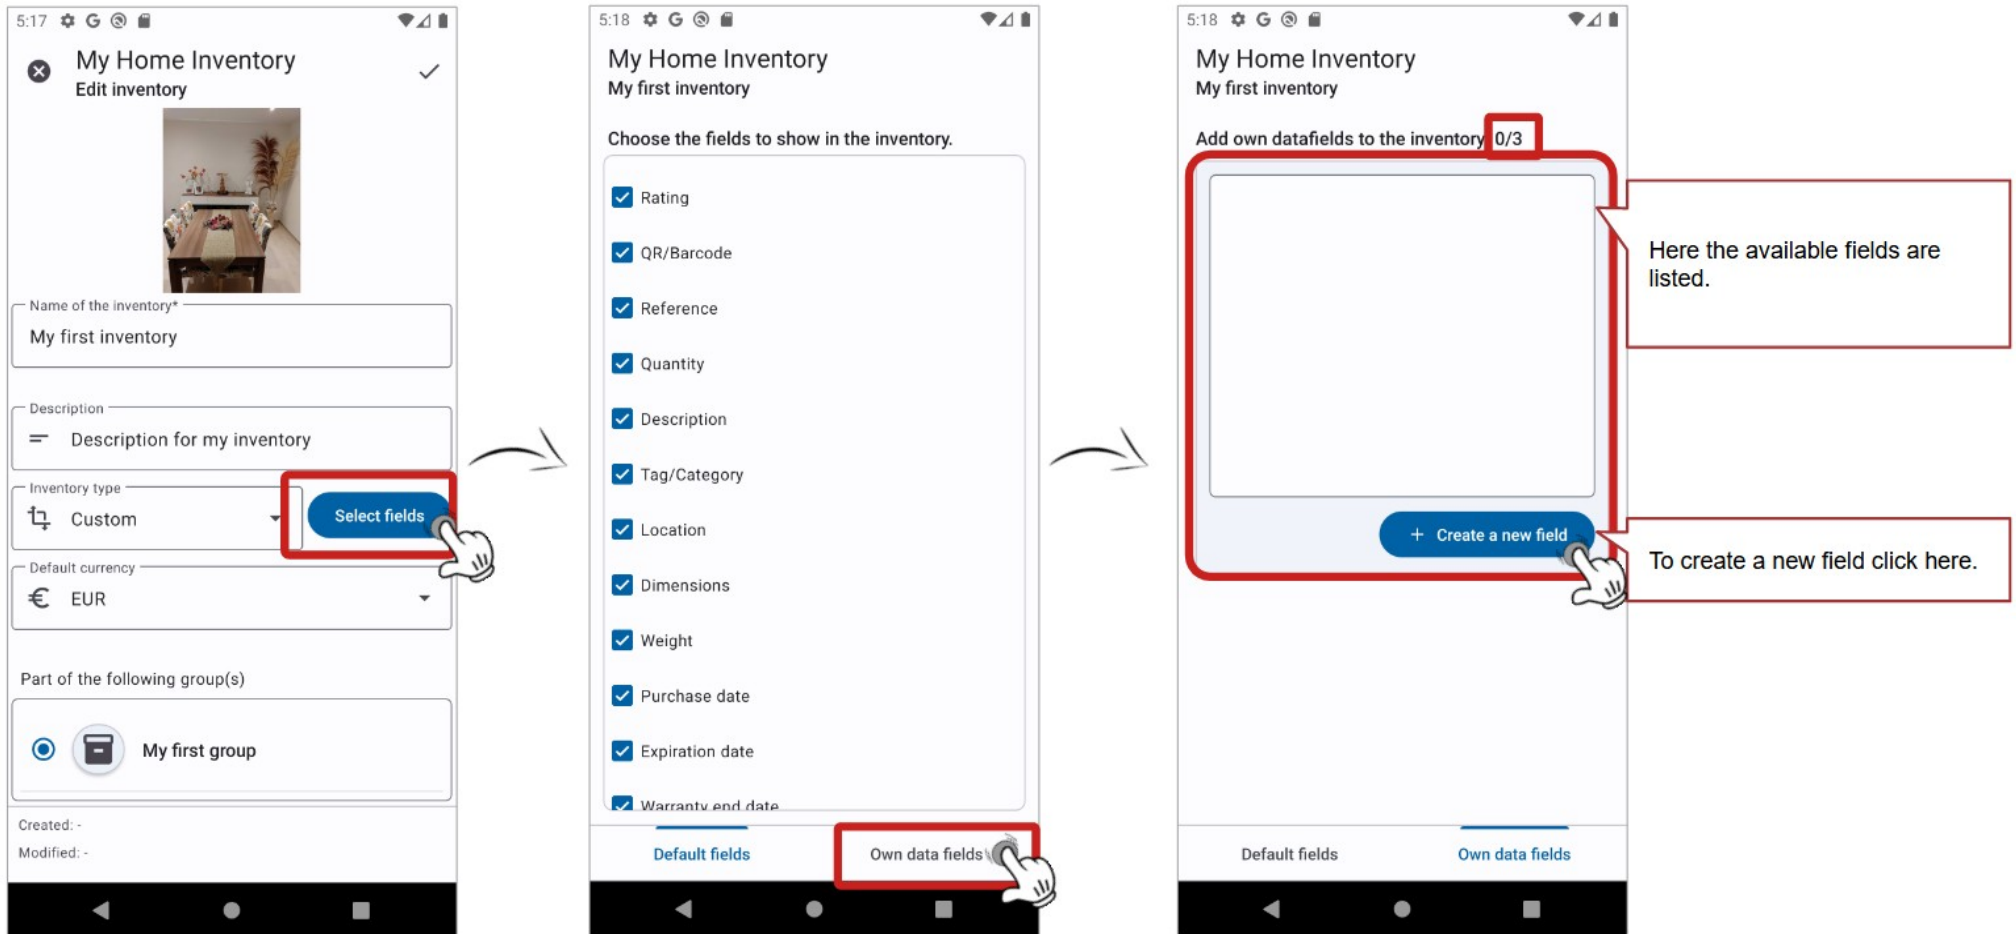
5:17

My Home Inventory
Edit inventory

Name of the inventory*
My first inventory

Description
Description for my inventory

Inventory type
Custom

Select fields

Default currency
€ EUR

Part of the following group(s)

My first group

Created: -
Modified: -

5:18

My Home Inventory
My first inventory

Choose the fields to show in the inventory.

Rating
QR/Barcode
Reference
Quantity
Description
Tag/Category
Location
Dimensions
Weight
Purchase date
Expiration date
Warranty end date

Default fields
Own data fields

5:18

My Home Inventory
My first inventory

Add own datafields to the inventory 0/3

+ Create a new field

Default fields
Own data fields

Here the available fields are listed.

To create a new field click here.